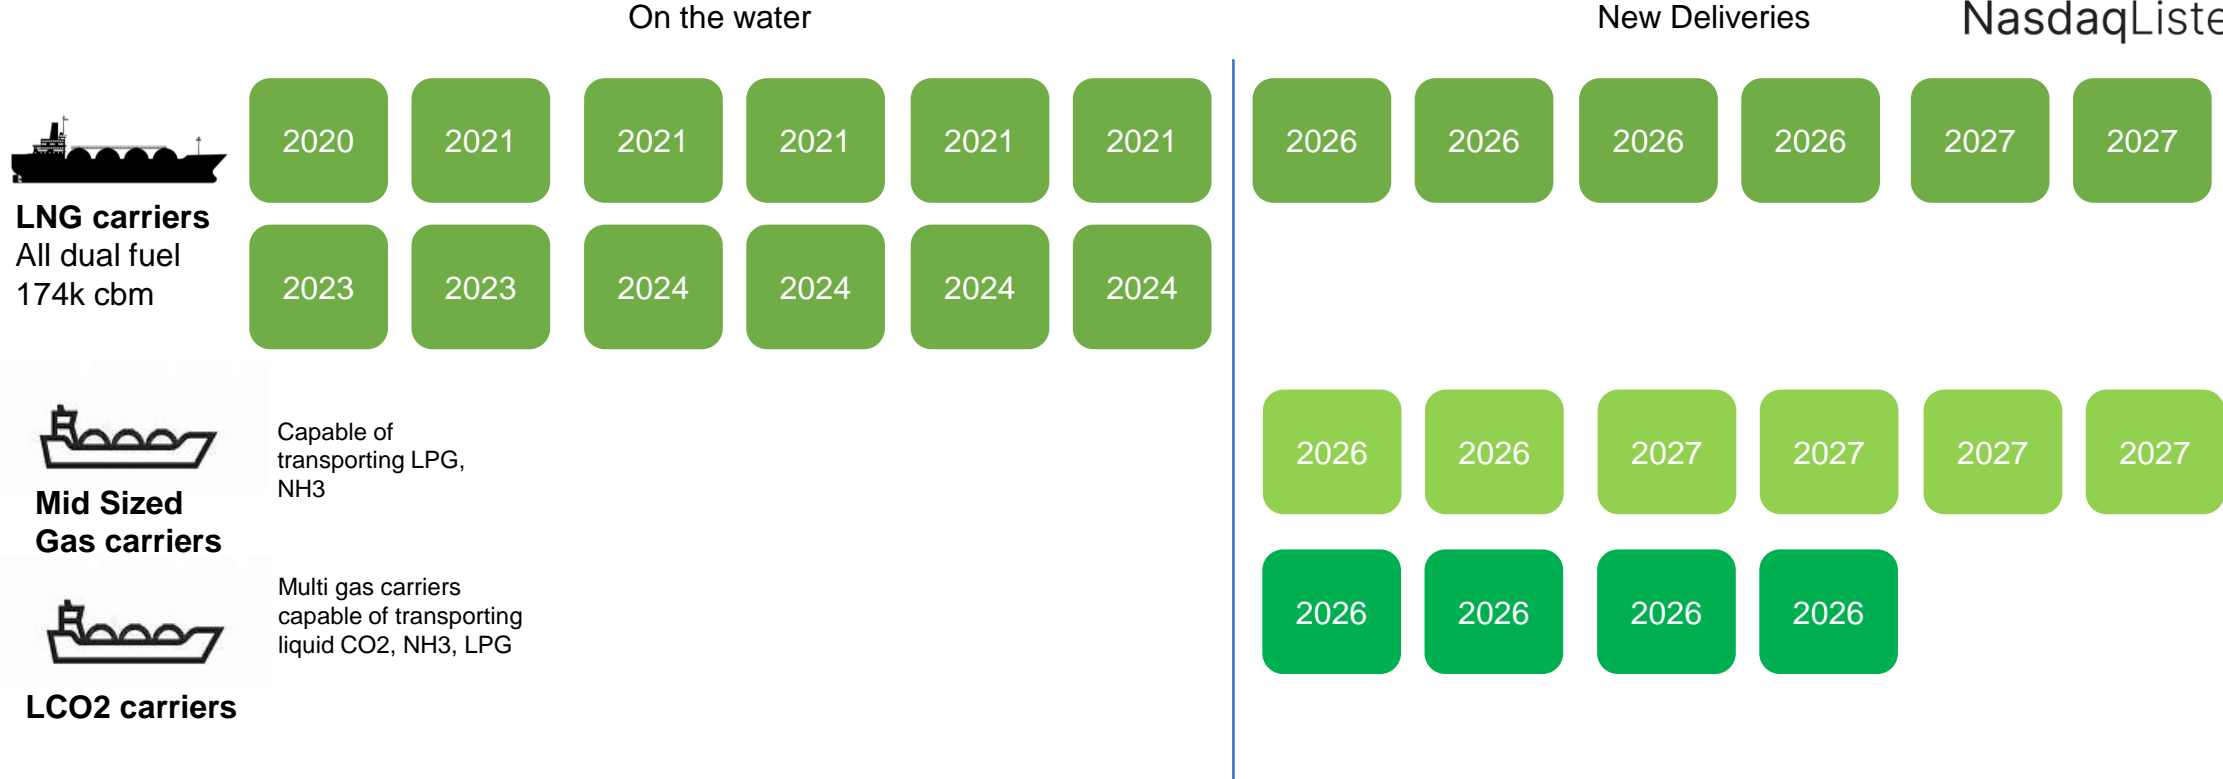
On the water

New Deliveries

NasdaqListe

LNG carriers
All dual fuel
174k cbm

2020 2021 2021 2021 2021 2021

2023 2023 2024 2024 2024 2024

2026 2026 2026 2026 2027 2027

Mid Sized
Gas carriers

Capable of transporting LPG, NH3

2026 2026 2027 2027 2027 2027

LCO2 carriers

Multi gas carriers capable of transporting liquid CO2, NH3, LPG

2026 2026 2026 2026